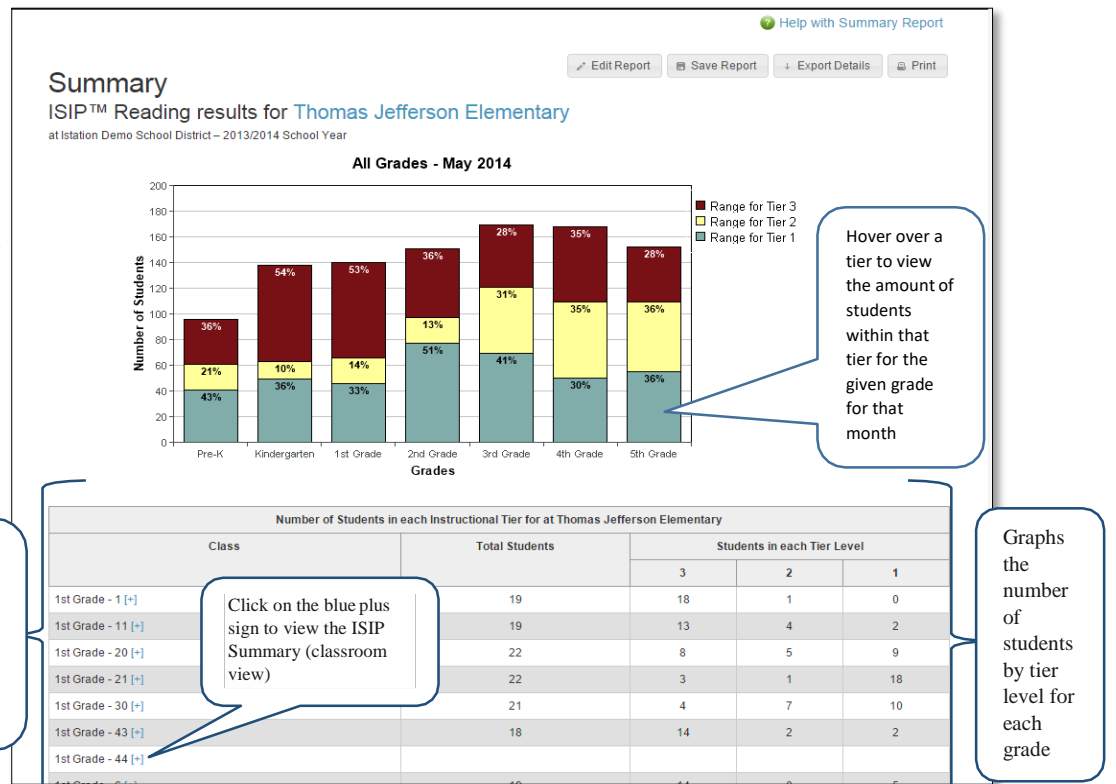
Help with Summary Report

Edit Report Save Report Export Details Print

Summary

ISIP™ Reading results for Thomas Jefferson Elementary

at Istation Demo School District – 2013/2014 School Year

All Grades - May 2014

Number of Students

200
180
160
140
120
100
80
60
40
20
0

Range for Tier 3
Range for Tier 2
Range for Tier 1

36%
21%
43%

54%
10%
36%

53%
14%
33%

36%
13%
51%

28%
31%
41%

35%
35%
30%

28%
36%
36%

Pre-K Kindergarten 1st Grade 2nd Grade 3rd Grade 4th Grade 5th Grade

Grades

Hover over a tier to view the amount of students within that tier for the given grade for that month

Number of Students in each Instructional Tier for at Thomas Jefferson Elementary

| Class | Total Students | Students in each Tier Level 3 | 2 | 1 |
|---|---|---|---|---|
| 1st Grade - 1 [+] | 19 | 18 | 1 | 0 |
| 1st Grade - 11 [+] | 19 | 13 | 4 | 2 |
| 1st Grade - 20 [+] | 22 | 8 | 5 | 9 |
| 1st Grade - 21 [+] | 22 | 3 | 1 | 18 |
| 1st Grade - 30 [+] | 21 | 4 | 7 | 10 |
| 1st Grade - 43 [+] | 18 | 14 | 2 | 2 |
| 1st Grade - 44 [+] | | | | |

Click on the blue plus sign to view the ISIP Summary (classroom view)

Graphs the number of students by tier level for each grade